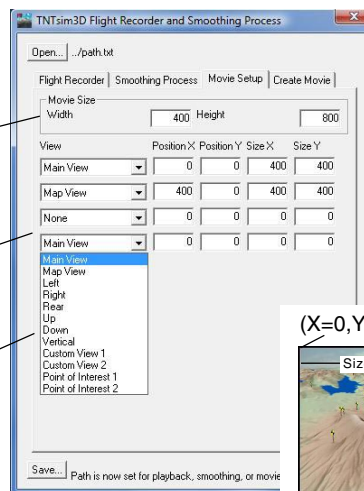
TNTsim3D Flight Recorder and Smoothing Process

Open... ../path.txt

Flight Recorder | Smoothing Process | Movie Setup | Create Movie

Movie Size
Width 400 Height 800

| View | Position X | Position Y | Size X | Size Y |
|---|---|---|---|---|
| Main View | 0 | 0 | 400 | 400 |
| Map View | 400 | 0 | 400 | 400 |
| None | 0 | 0 | 0 | 0 |
| Main View | 0 | 0 | 0 | 0 |

Main View
Map View
Left
Right
Rear
Up
Down
Vertical
Custom View 1
Custom View 2
Point of Interest 1
Point of Interest 2

(X=0,Y
Siz

Save... Path is now set for playback, smoothing, or movie